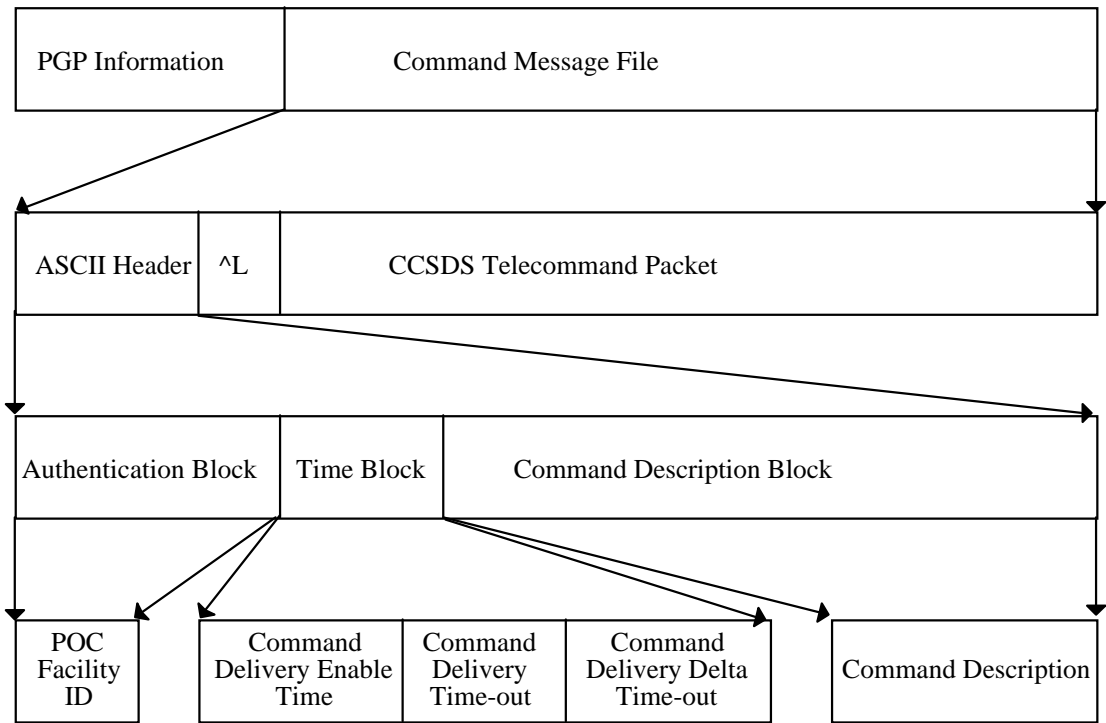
PGP Information

Command Message File

ASCII Header

^L

CCSDS Telecommand Packet

Authentication Block

Time Block

Command Description Block

POC Facility ID

Command Delivery Enable Time

Command Delivery Time-out

Command Delivery Delta Time-out

Command Description